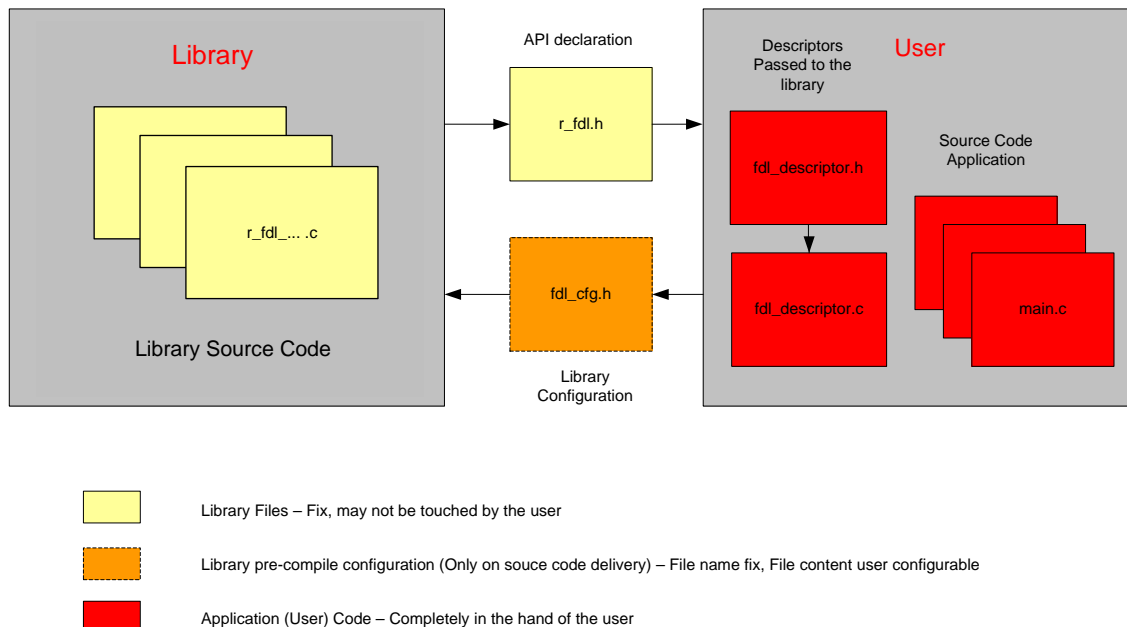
Library

r_fdl_... .c

Library Source Code

API declaration

r_fdl.h

fdl_cfg.h

Library Configuration

User

Descriptors Passed to the library

fdl_descriptor.h

fdl_descriptor.c

Source Code Application

main.c

Library Files – Fix, may not be touched by the user

Library pre-compile configuration (Only on souce code delivery) – File name fix, File content user configurable

Application (User) Code – Completely in the hand of the user